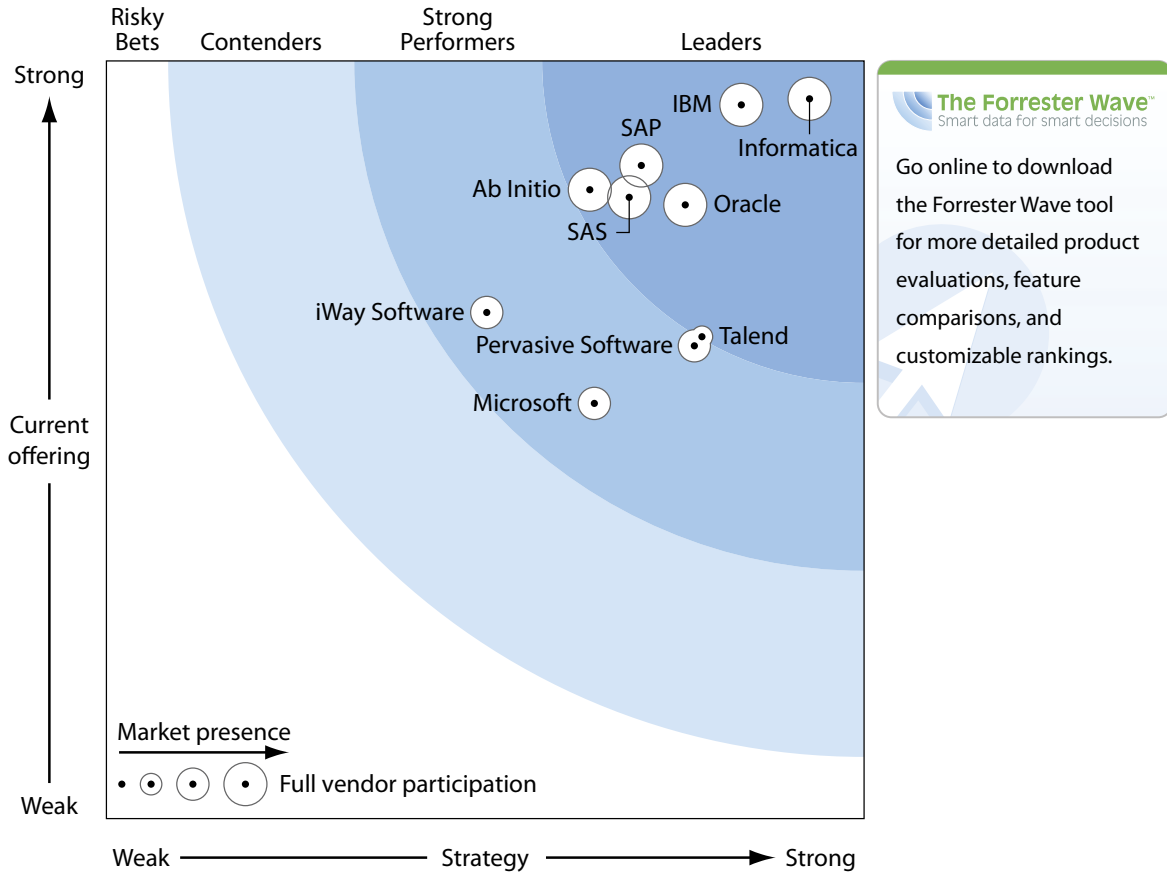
Risky Bets | Contenders | Strong Performers | Leaders

Strong

Current offering

Weak

IBM
Informatica
SAP
Ab Initio
SAS
Oracle
iWay Software
Talend
Pervasive Software
Microsoft

Market presence

Full vendor participation

Weak Strategy Strong

The Forrester Wave™
Smart data for smart decisions

Go online to download the Forrester Wave tool for more detailed product evaluations, feature comparisons, and customizable rankings.